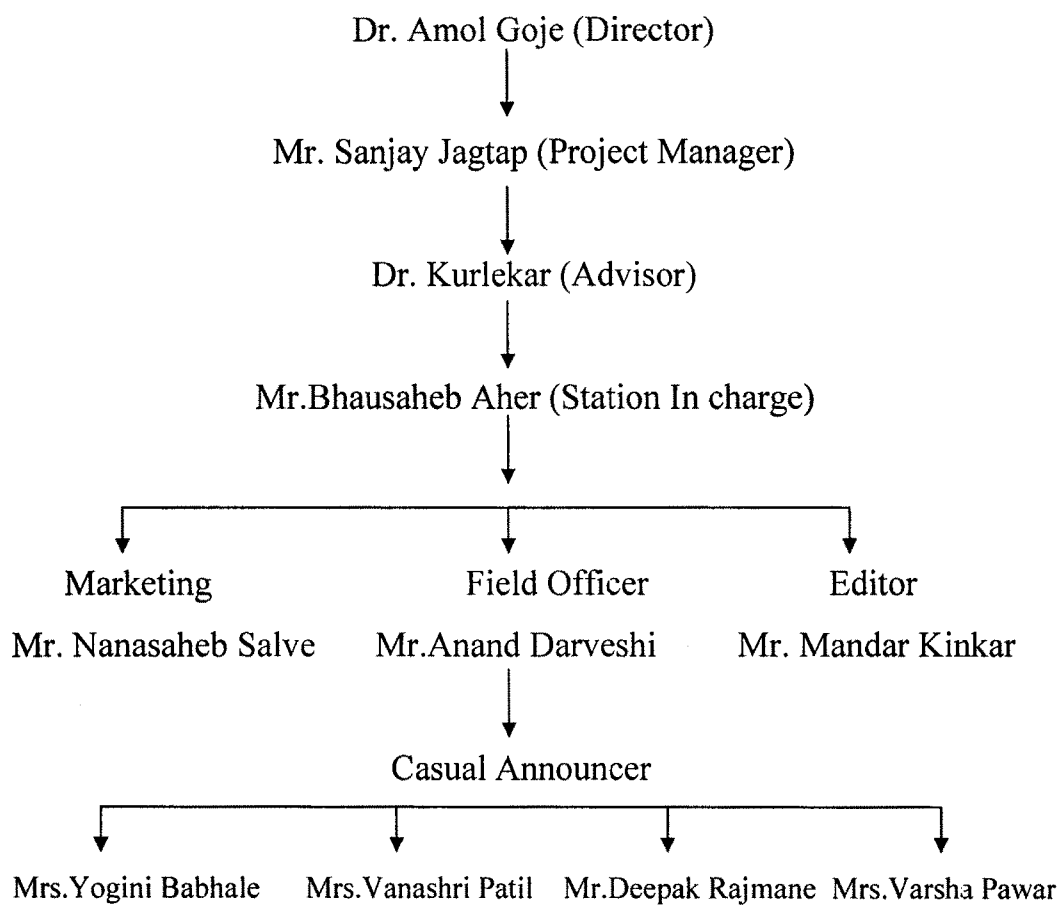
Dr. Amol Goje (Director)

Mr. Sanjay Jagtap (Project Manager)

Dr. Kurlekar (Advisor)

Mr.Bhausaheb Aher (Station In charge)

Marketing
Mr. Nanasaheb Salve

Field Officer
Mr.Anand Darveshi

Editor
Mr. Mandar Kinkar

Casual Announcer

Mrs.Yogini Babhale

Mrs.Vanashri Patil

Mr.Deepak Rajmane

Mrs.Varsha Pawar